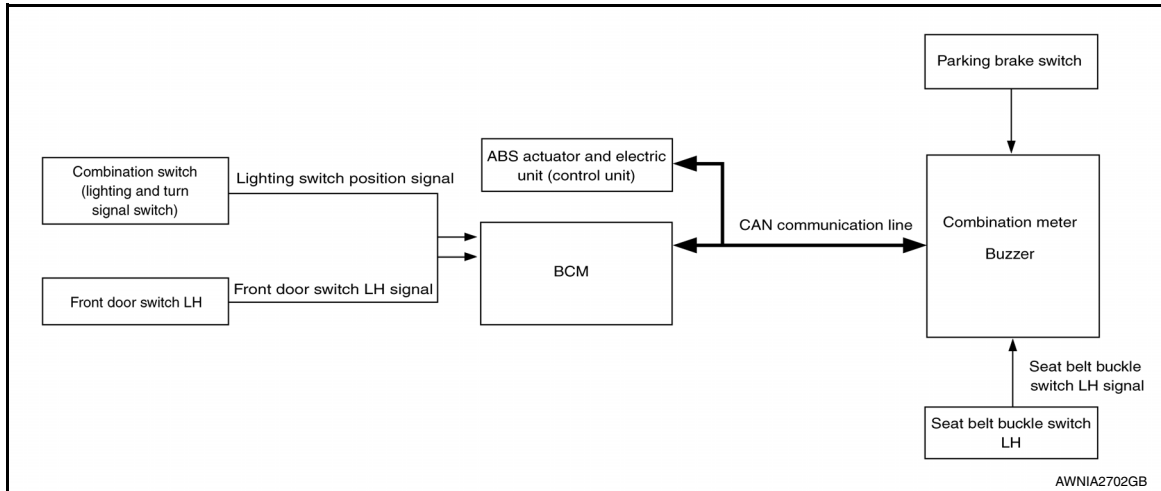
Parking brake switch

Combination switch (lighting and turn signal switch)

Lighting switch position signal

ABS actuator and electric unit (control unit)

CAN communication line

Combination meter

Buzzer

BCM

Front door switch LH

Front door switch LH signal

Seat belt buckle switch LH signal

Seat belt buckle switch LH

AWNIA2702GB